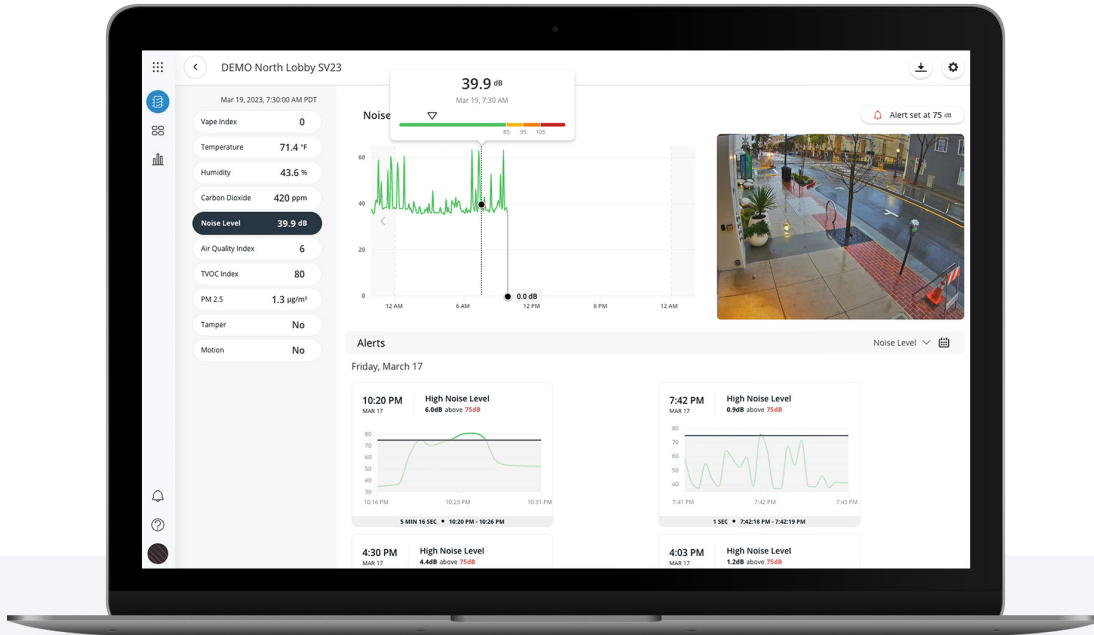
DEMO North Lobby SV23

Mar 19, 2023, 7:30:00 AM PDT

| | |
|---|---|
| Vape Index | 0 |
| Temperature | 71.4 °F |
| Humidity | 43.6 % |
| Carbon Dioxide | 420 ppm |
| Noise Level | 39.9 dB |
| Air Quality Index | 6 |
| TVOC Index | 80 |
| PM 2.5 | 1.3 µg/m³ |
| Tamper | No |
| Motion | No |

39.9 dB
Mar 19, 7:30 AM
85 95 105

Noise

Alert set at 75 dB

60
40
20
0
0.0 dB
12 AM 6 AM 12 PM 6 PM 12 AM

Alerts

Noise Level

Friday, March 17

10:20 PM
MAR 17
High Noise Level
6.0dB above 75dB
80 70 60 50 40 30
10:16 PM 10:23 PM 10:31 PM
5 MIN 16 SEC • 10:20 PM - 10:26 PM

7:42 PM
MAR 17
High Noise Level
0.9dB above 75dB
80 70 60 50 40
7:41 PM 7:42 PM 7:43 PM
1 SEC • 7:42:18 PM - 7:42:19 PM

4:30 PM
MAR 17
High Noise Level
4.4dB above 75dB

4:03 PM
MAR 17
High Noise Level
1.2dB above 75dB